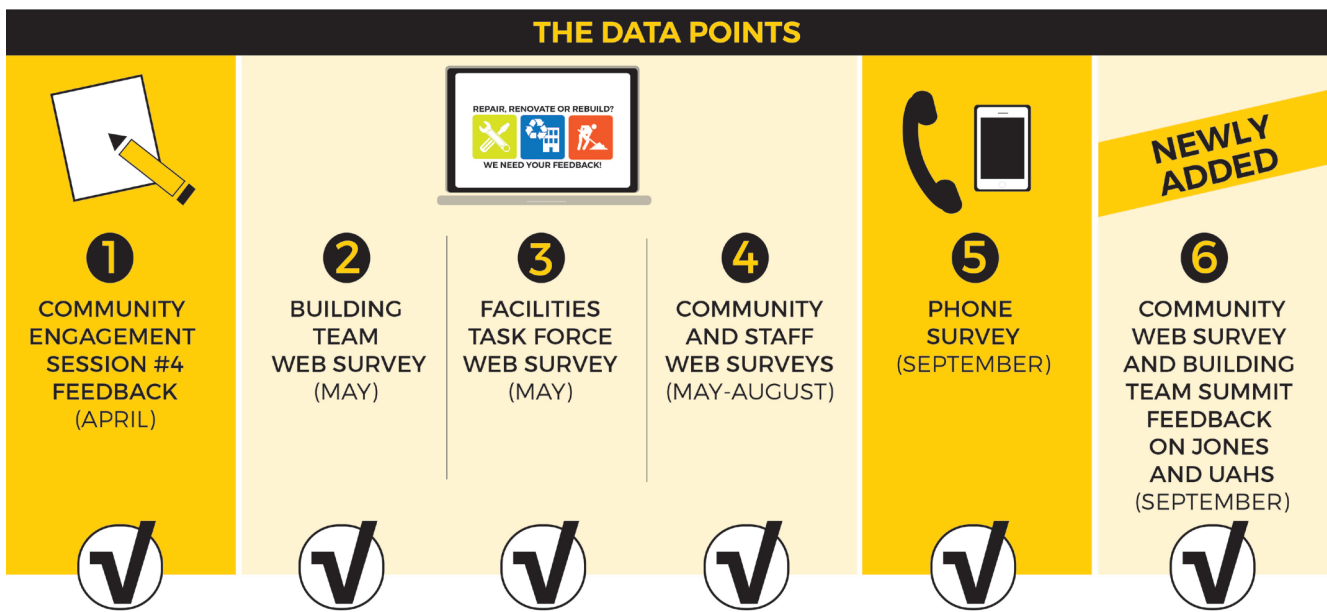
THE DATA POINTS

REPAIR, RENOVATE OR REBUILD?
WE NEED YOUR FEEDBACK!

NEWLY ADDED

1
COMMUNITY ENGAGEMENT SESSION #4 FEEDBACK
(APRIL)

2
BUILDING TEAM WEB SURVEY
(MAY)

3
FACILITIES TASK FORCE WEB SURVEY
(MAY)

4
COMMUNITY AND STAFF WEB SURVEYS
(MAY-AUGUST)

5
PHONE SURVEY
(SEPTEMBER)

6
COMMUNITY WEB SURVEY AND BUILDING TEAM SUMMIT FEEDBACK ON JONES AND UAHS
(SEPTEMBER)